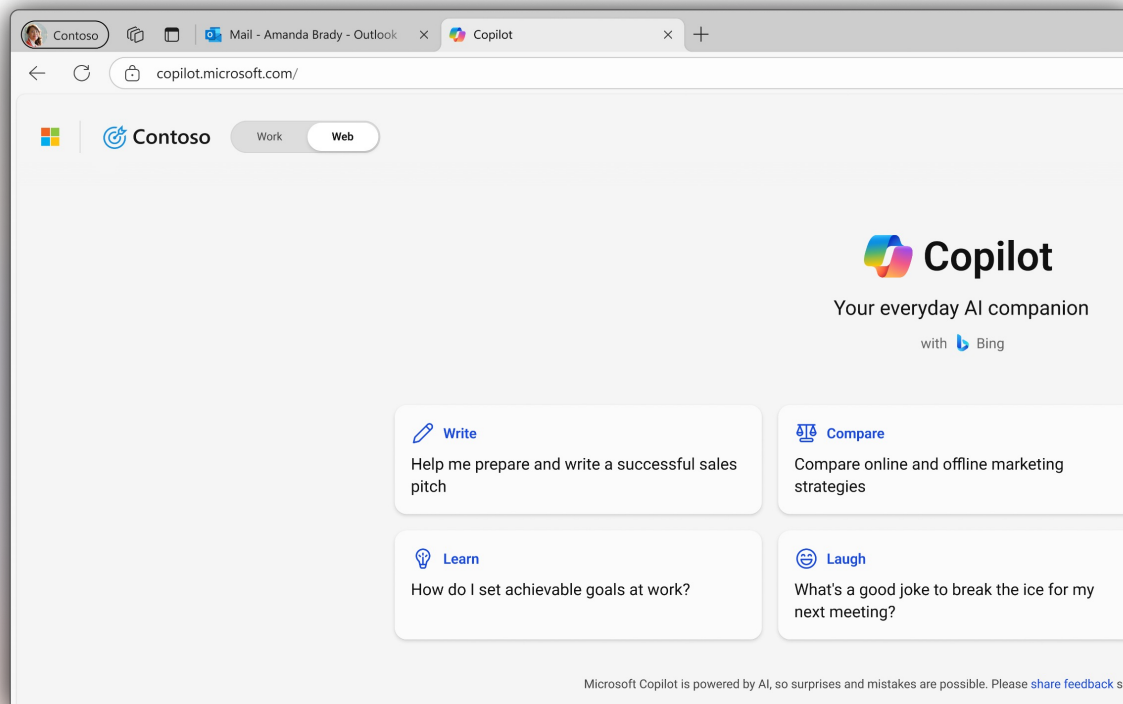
Contoso

Mail - Amanda Brady - Outlook

Copilot

copilot.microsoft.com/

Contoso

Work Web

Copilot

Your everyday AI companion

with Bing

Write
Help me prepare and write a successful sales pitch

Compare
Compare online and offline marketing strategies

Learn
How do I set achievable goals at work?

Laugh
What's a good joke to break the ice for my next meeting?

Microsoft Copilot is powered by AI, so surprises and mistakes are possible. Please share feedback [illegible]